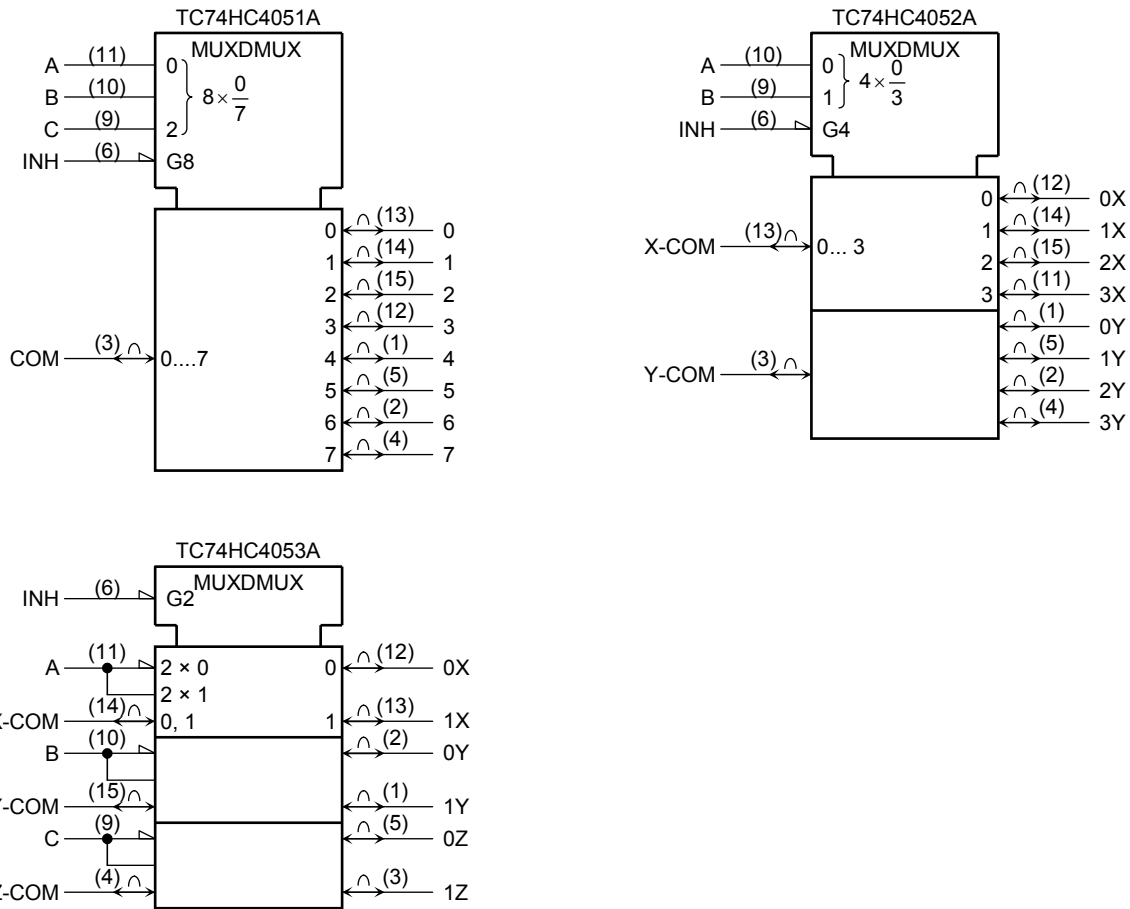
TC74HC4051A

MUXDMUX

A (11) 0
B (10)
C (9) 2
$8\times\frac{0}{7}$
INH (6) G8

COM (3) 0....7

0 (13) 0
1 (14) 1
2 (15) 2
3 (12) 3
4 (1) 4
5 (5) 5
6 (2) 6
7 (4) 7

TC74HC4052A

MUXDMUX

A (10) 0
B (9) 1
$4\times\frac{0}{3}$
INH (6) G4

X-COM (13) 0... 3

0 (12) 0X
1 (14) 1X
2 (15) 2X
3 (11) 3X
(1) 0Y
(5) 1Y
(2) 2Y
(4) 3Y

Y-COM (3)

TC74HC4053A

INH (6) G2 MUXDMUX

A (11) 2 × 0
2 × 1
X-COM (14) 0, 1
B (10)
Y-COM (15)
C (9)
Z-COM (4)

0 (12) 0X
1 (13) 1X
(2) 0Y
(1) 1Y
(5) 0Z
(3) 1Z